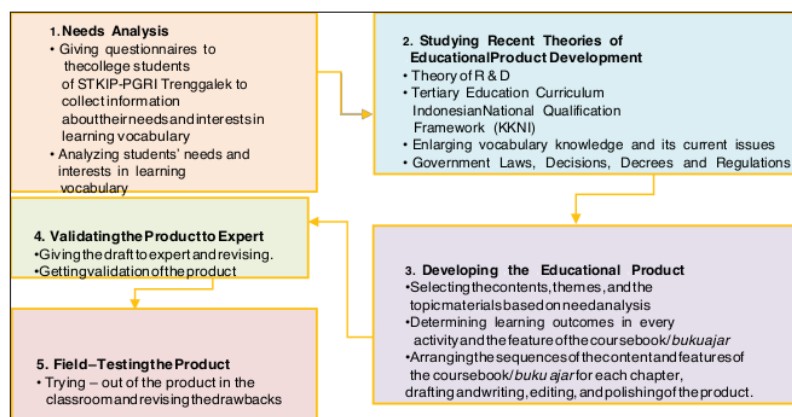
1. Needs Analysis
• Giving questionnaires to thecollege students of STKIP-PGRI Trenggalek to collect information abouttheir needs and interests in learning vocabulary
• Analyzing students' needs and interests in learning vocabulary

2. Studying Recent Theories of EducationalProduct Development
• Theory of R & D
• Tertiary Education Curriculum IndonesianNational Qualification Framework (KKNI)
• Enlarging vocabulary knowledge and its current issues
• Government Laws, Decisions, Decrees and Regulations

4. Validatingthe Product to Expert
•Givingthedraft to expert and revising.
•Gettingvalidation of the product

3. Developing the Educational Product
•Selecting the contents, themes, and the topic materials based on need analysis
•Determining learning outcomes in every activity and the feature of the coursebook/ bukuajar
•Arranging the sequences of the content and features of the coursebook/ buku ajar for each chapter, drafting and writing, editing, and polishing of the product.

5. Field–Testing the Product
• Trying – out of the product in the classroom and revising the drawbacks